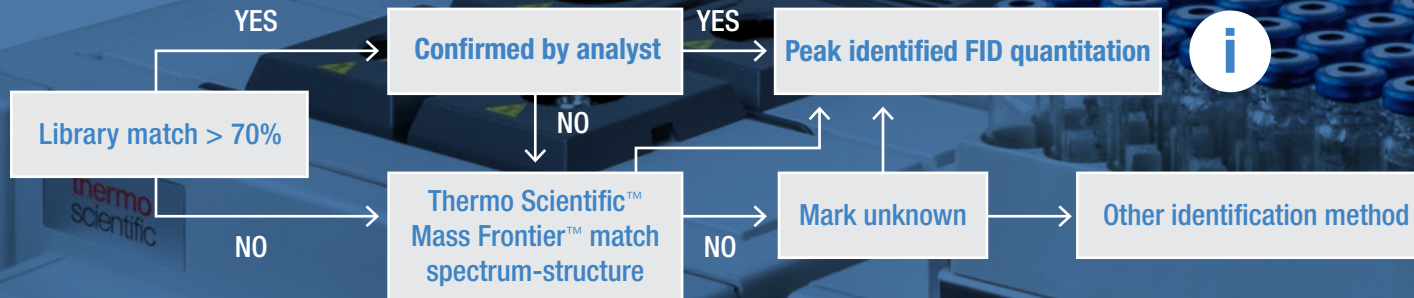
YES

Confirmed by analyst

YES

Peak identified FID quantitation

i

Library match > 70%

NO

thermo scientific

Thermo Scientific™ Mass Frontier™ match spectrum-structure

Mark unknown

Other identification method

NO

NO